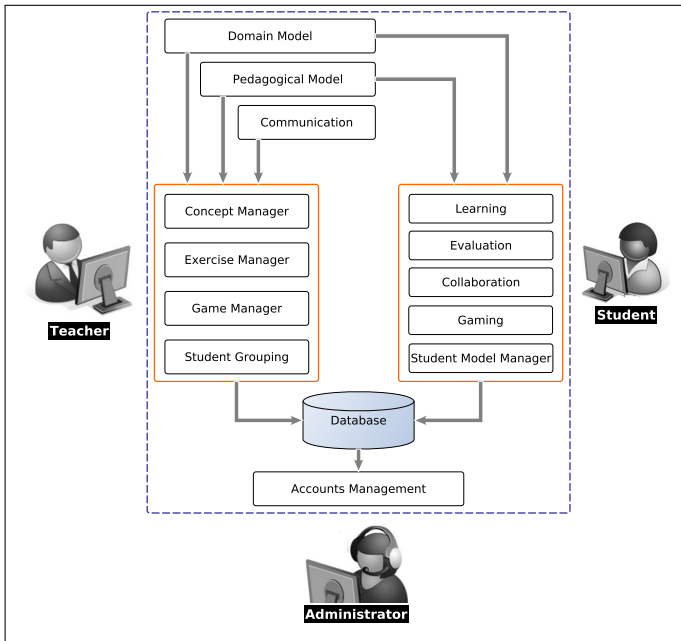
Domain Model

Pedagogical Model

Communication

Concept Manager

Exercise Manager

Game Manager

Student Grouping

Learning

Evaluation

Collaboration

Gaming

Student Model Manager

Teacher

Student

Database

Accounts Management

Administrator